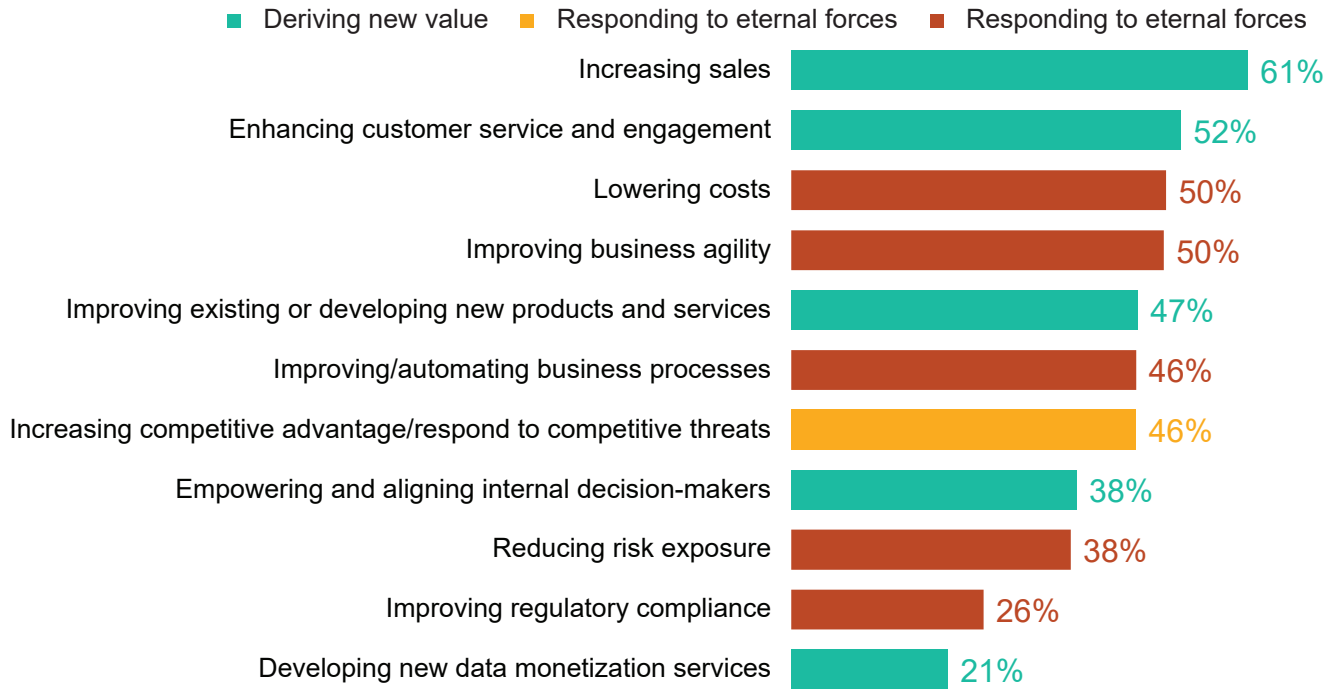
Deriving new value Responding to eternal forces Responding to eternal forces

| | |
|---|---|
| Increasing sales | 61% |
| Enhancing customer service and engagement | 52% |
| Lowering costs | 50% |
| Improving business agility | 50% |
| Improving existing or developing new products and services | 47% |
| Improving/automating business processes | 46% |
| Increasing competitive advantage/respond to competitive threats | 46% |
| Empowering and aligning internal decision-makers | 38% |
| Reducing risk exposure | 38% |
| Improving regulatory compliance | 26% |
| Developing new data monetization services | 21% |